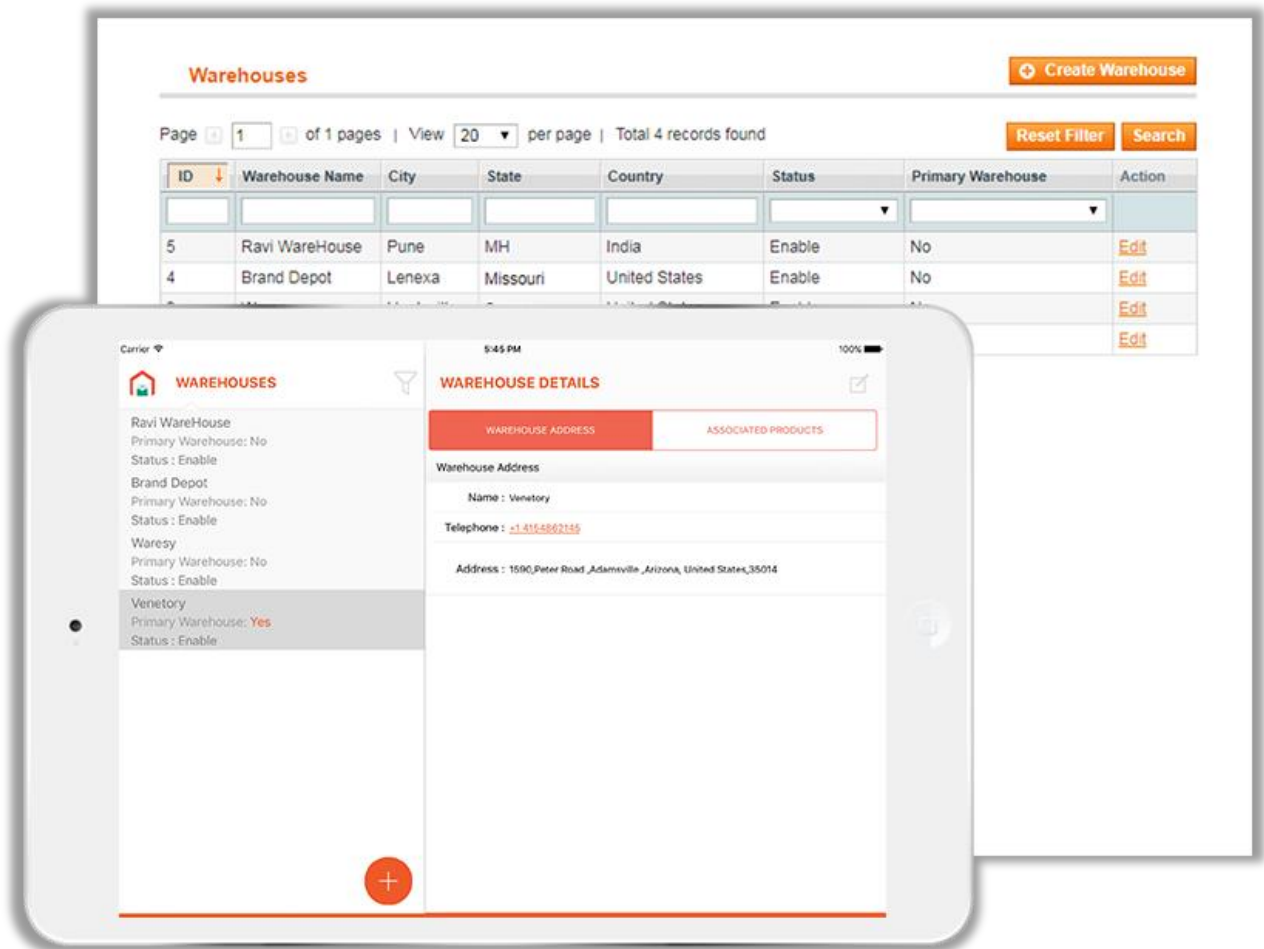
Warehouses

Create Warehouse

Page 1 of 1 pages | View 20 per page | Total 4 records found

Reset Filter Search

| ID | Warehouse Name | City | State | Country | Status | Primary Warehouse | Action |
|---|---|---|---|---|---|---|---|
| 5 | Ravi WareHouse | Pune | MH | India | Enable | No | Edit |
| 4 | Brand Depot | Lenexa | Missouri | United States | Enable | No | Edit |
| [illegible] | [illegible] | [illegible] | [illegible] | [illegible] | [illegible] | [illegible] | Edit |
| | | | | | | | Edit |

Carrier
5:45 PM
100%

WAREHOUSES

Ravi WareHouse
Primary Warehouse: No
Status : Enable

Brand Depot
Primary Warehouse: No
Status : Enable

Waresy
Primary Warehouse: No
Status : Enable

Venetory
Primary Warehouse: Yes
Status : Enable

WAREHOUSE DETAILS

WAREHOUSE ADDRESS
ASSOCIATED PRODUCTS

Warehouse Address

Name : Venetory

Telephone : +14154862145

Address : 1590,Peter Road ,Adamsville ,Arizona, United States,35014